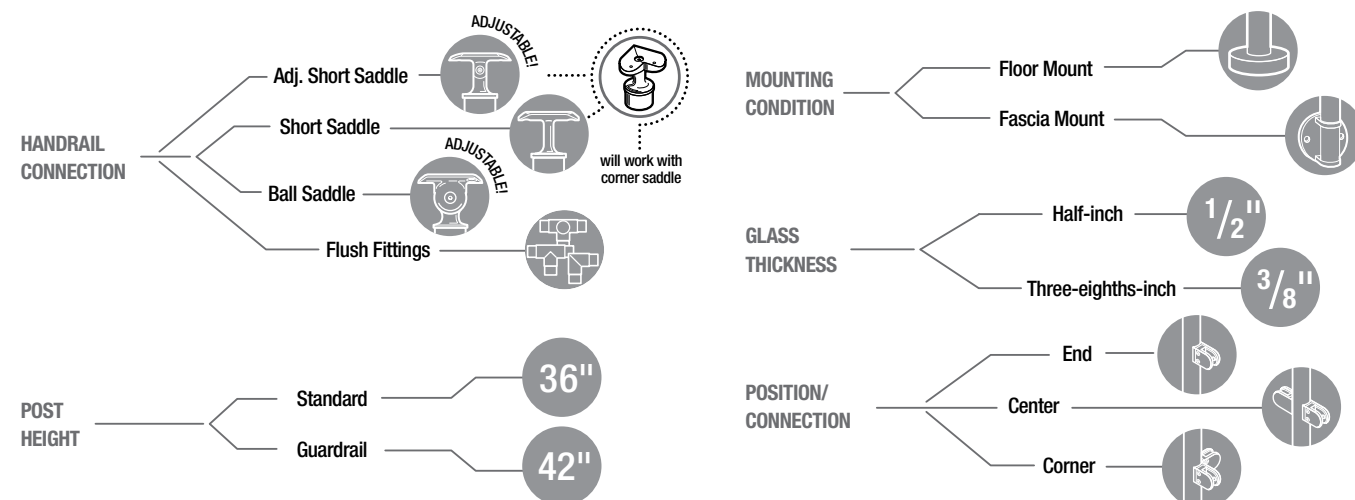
HANDRAIL CONNECTION

Adj. Short Saddle

ADJUSTABLE!

Short Saddle

will work with corner saddle

Ball Saddle

ADJUSTABLE!

Flush Fittings

MOUNTING CONDITION

Floor Mount

Fascia Mount

GLASS THICKNESS

Half-inch

$^1/_2$''

Three-eighths-inch

$^3/_8$''

POST HEIGHT

Standard

36''

Guardrail

42''

POSITION/ CONNECTION

End

Center

Corner